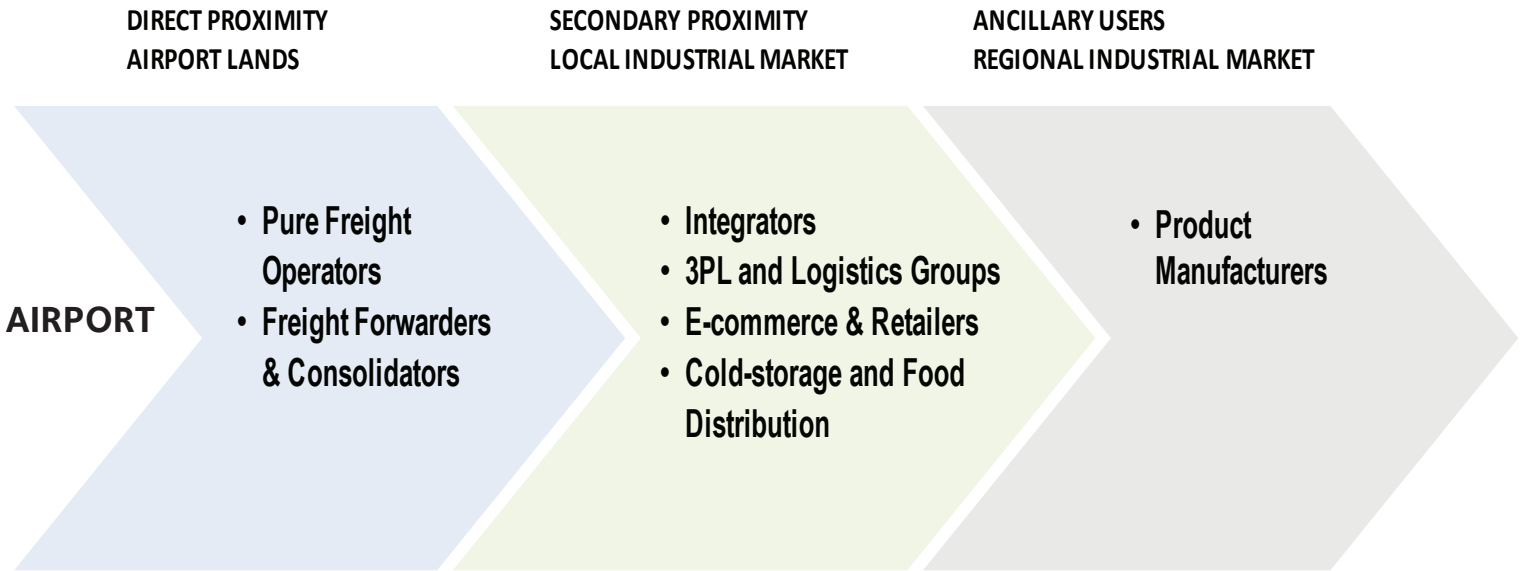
DIRECT PROXIMITY
AIRPORT LANDS

SECONDARY PROXIMITY
LOCAL INDUSTRIAL MARKET

ANCILLARY USERS
REGIONAL INDUSTRIAL MARKET

AIRPORT

• Pure Freight Operators
• Freight Forwarders & Consolidators

• Integrators
• 3PL and Logistics Groups
• E-commerce & Retailers
• Cold-storage and Food Distribution

• Product Manufacturers